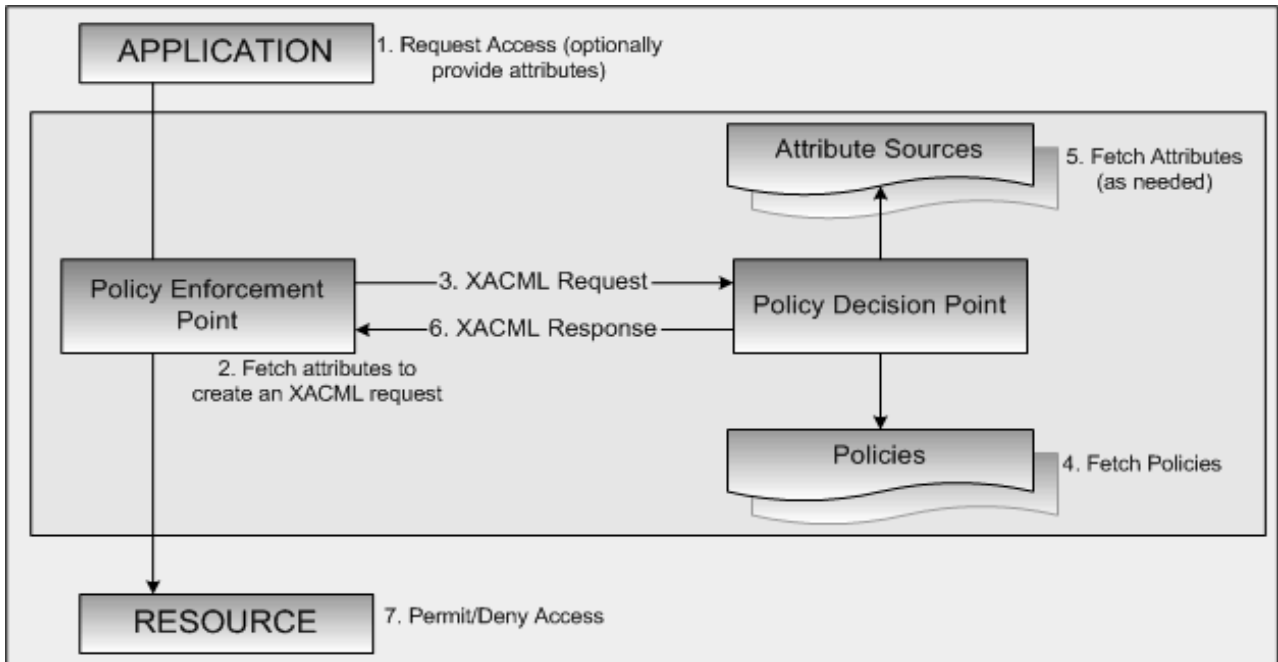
APPLICATION

1. Request Access (optionally provide attributes)

Attribute Sources

5. Fetch Attributes (as needed)

Policy Enforcement Point

3. XACML Request

6. XACML Response

Policy Decision Point

2. Fetch attributes to create an XACML request

Policies

4. Fetch Policies

RESOURCE

7. Permit/Deny Access